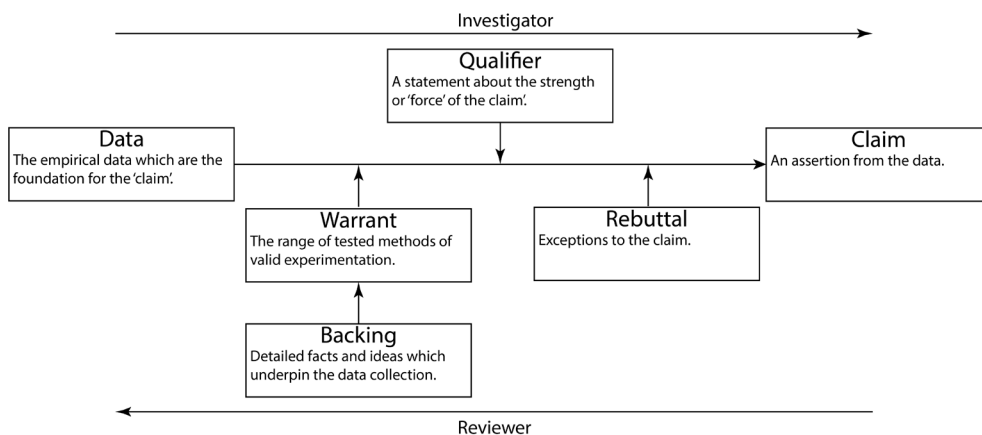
Investigator

Qualifier
A statement about the strength or 'force' of the claim'.

Data
The empirical data which are the foundation for the 'claim'.

Claim
An assertion from the data.

Warrant
The range of tested methods of valid experimentation.

Rebuttal
Exceptions to the claim.

Backing
Detailed facts and ideas which underpin the data collection.

Reviewer